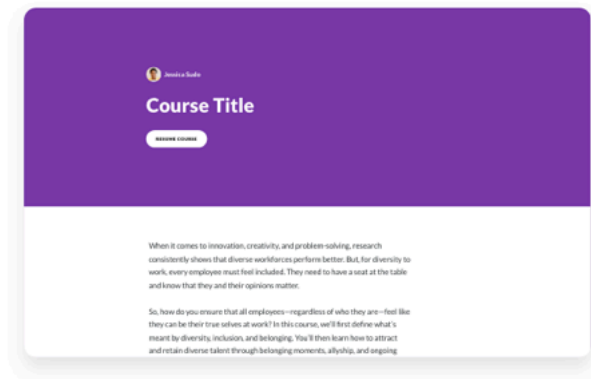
Jessica Suda

Course Title

RESUME COURSE

When it comes to innovation, creativity, and problem-solving, research consistently shows that diverse workforces perform better. But, for diversity to work, every employee must feel included. They need to have a seat at the table and know that they and their opinions matter.

So, how do you ensure that all employees—regardless of who they are—feel like they can be their true selves at work? In this course, we'll first define what's meant by diversity, inclusion, and belonging. You'll then learn how to attract and retain diverse talent through belonging moments, allyship, and ongoing